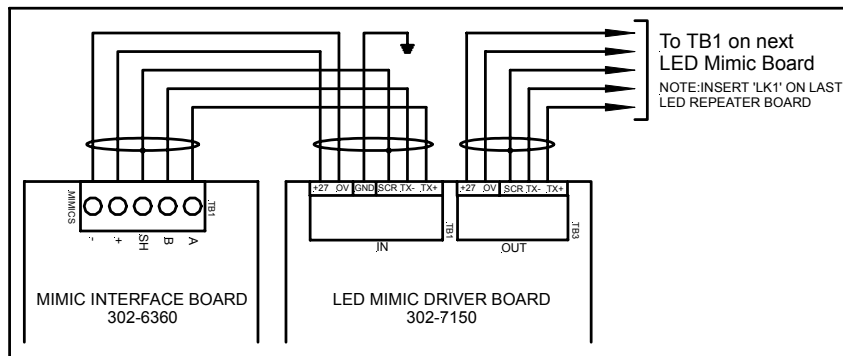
To TB1 on next
LED Mimic Board

NOTE:INSERT 'LK1' ON LAST LED REPEATER BOARD

MIMICS

TB1

-
+
SH
B
A

+27 OV GND SCR TX- TX+

TB1

IN

+27 OV SCR TX- TX+

TB3

OUT

MIMIC INTERFACE BOARD
302-6360

LED MIMIC DRIVER BOARD
302-7150